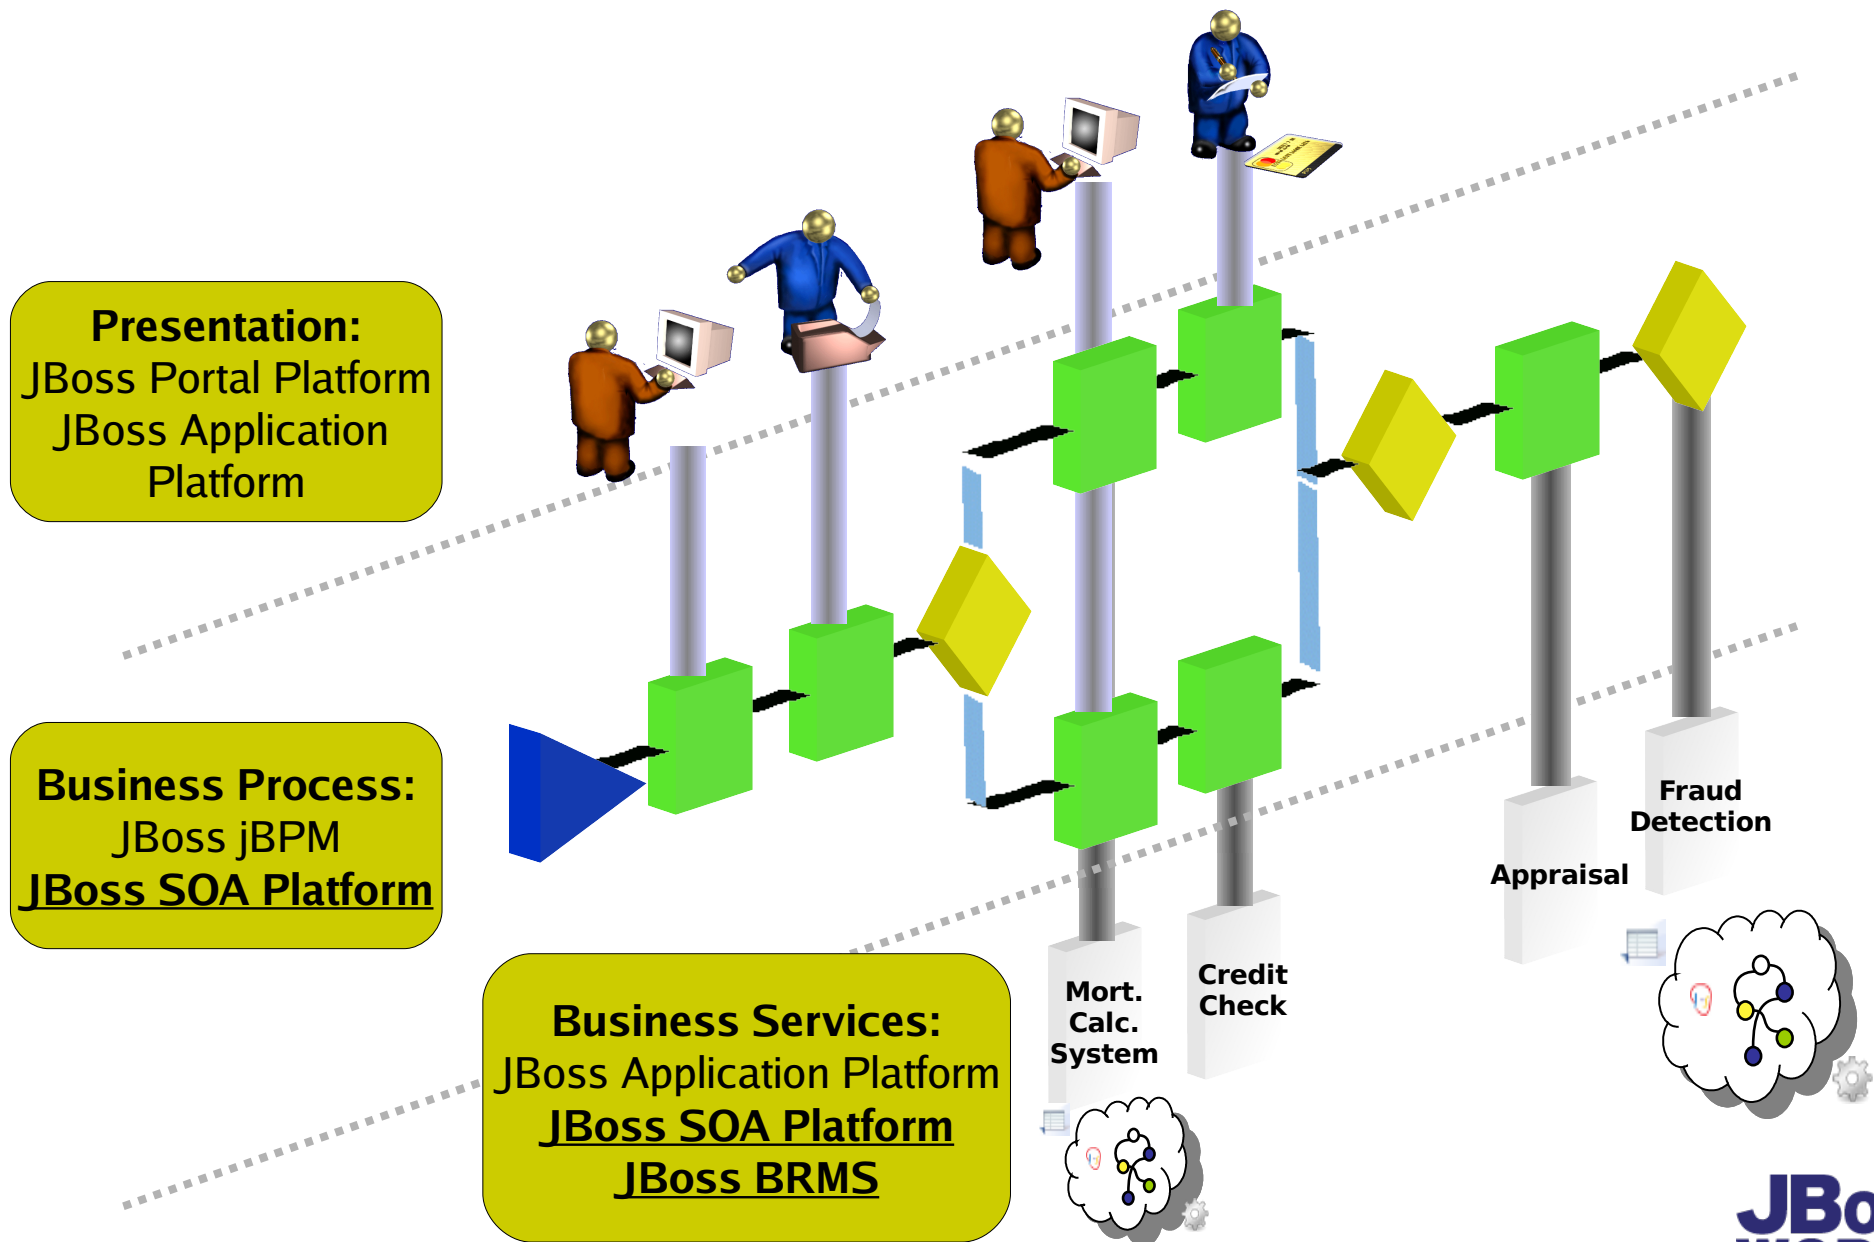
Presentation:
JBoss Portal Platform
JBoss Application Platform

Business Process:
JBoss jBPM
JBoss SOA Platform

Business Services:
JBoss Application Platform
JBoss SOA Platform
JBoss BRMS

Mort. Calc. System

Credit Check

Appraisal

Fraud Detection

JBo